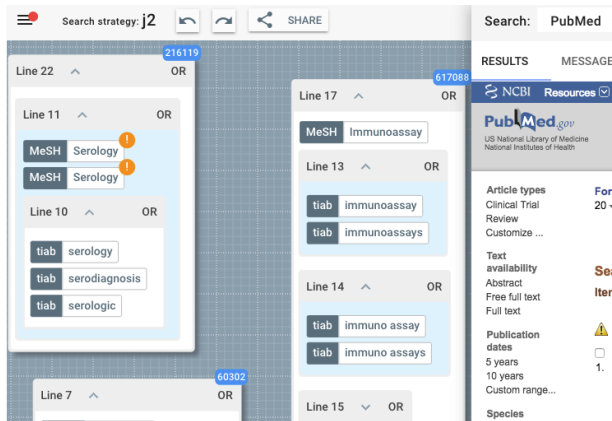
Search strategy: j2

SHARE

216119

Line 22 OR

Line 11 OR

MeSH Serology !

MeSH Serology !

Line 10 OR

tiab serology

tiab serodiagnosis

tiab serologic

60302

Line 7 OR

617088

Line 17 OR

MeSH Immunoassay

Line 13 OR

tiab immunoassay

tiab immunoassays

Line 14 OR

tiab immuno assay

tiab immuno assays

Line 15 OR

Search: PubMed

RESULTS MESSAGE

NCBI Resources

PubMed.gov
US National Library of Medicine
National Institutes of Health

Article types
Clinical Trial
Review
Customize ...

Text availability
Abstract
Free full text
Full text

Publication dates
5 years
10 years
Custom range...

Species

For
20

Se
Iter

1.